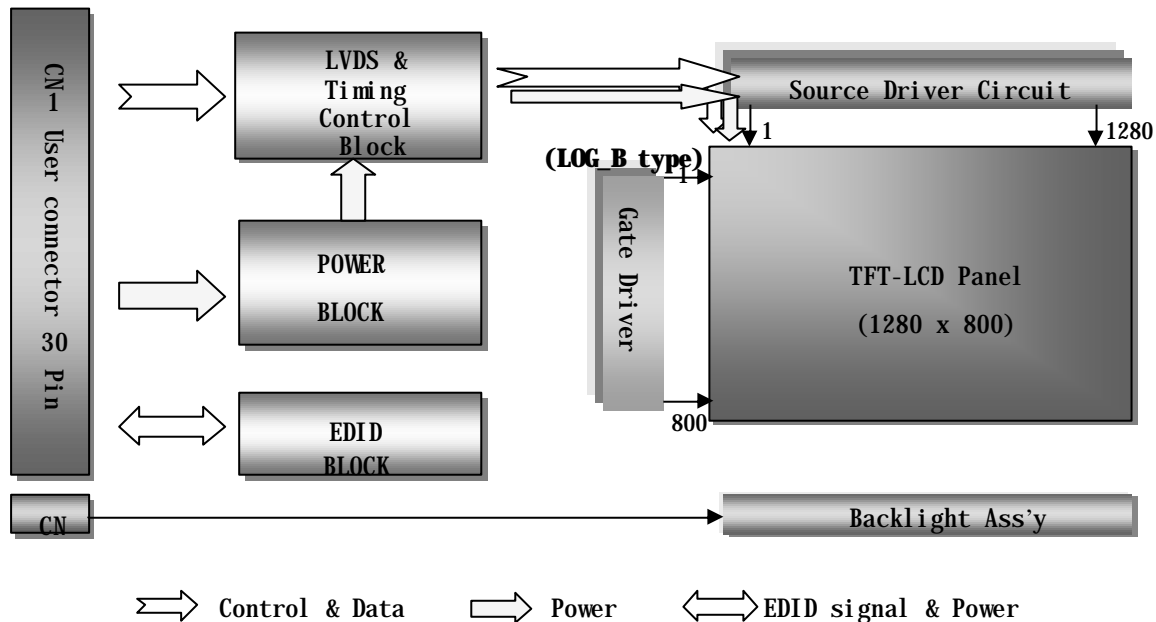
CN1 User connector 30 Pin

LVDS & Timing Control Block

POWER BLOCK

EDID BLOCK

Source Driver Circuit

1

1280

(LOG_B type)

1

Gate Driver

TFT-LCD Panel (1280 x 800)

800

CN

Backlight Ass'y

Control & Data

Power

EDID signal & Power